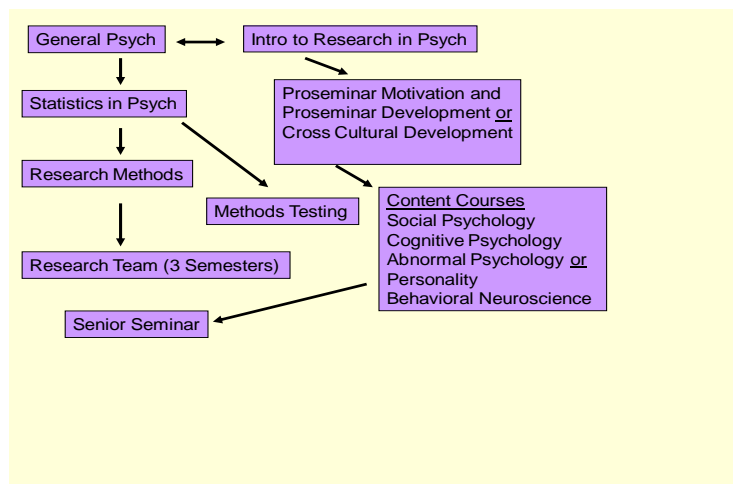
General Psych

Intro to Research in Psych

Proseminar Motivation and Proseminar Development or Cross Cultural Development

Statistics in Psych

Research Methods

Methods Testing

Content Courses
Social Psychology
Cognitive Psychology
Abnormal Psychology or Personality
Behavioral Neuroscience

Research Team (3 Semesters)

Senior Seminar